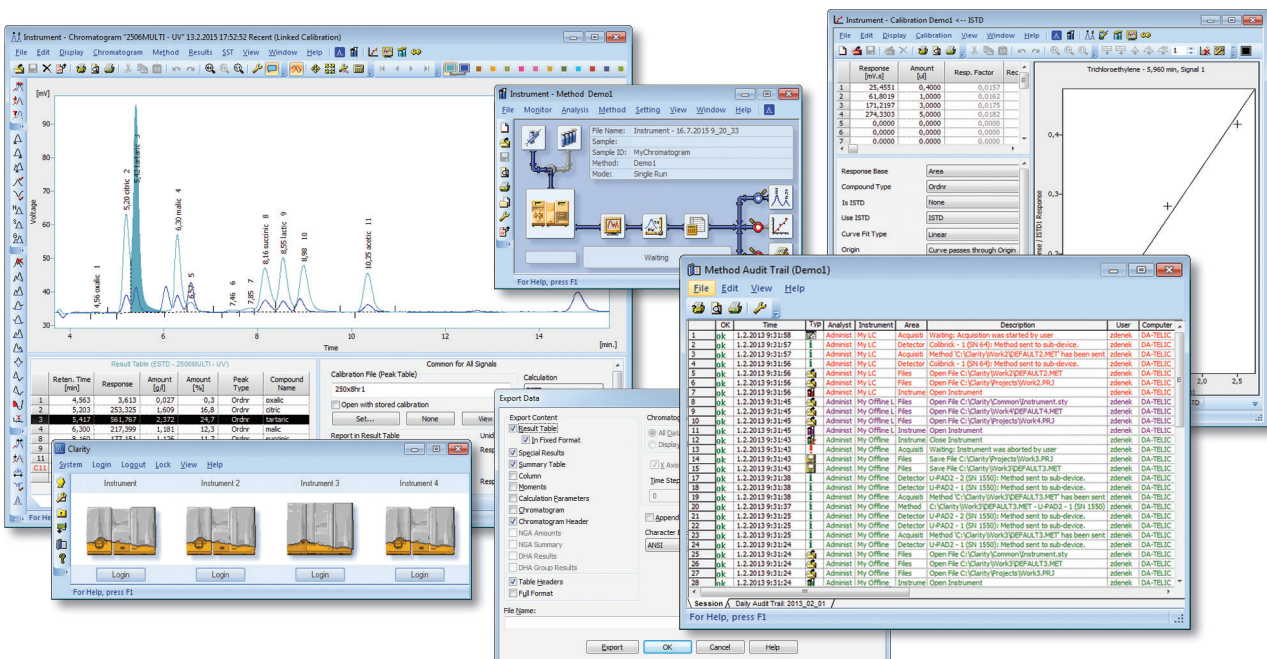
Instrument - Chromatogram "2506MULTI - UV" 13.2.2015 17:52:52 Recent (Linked Calibration)

File Edit Display Chromatogram Method Results SST View Window Help

[mV]

Voltage

4,56 oxalic 1
5,20 citric 2
5,42 tartaric 3
6,30 malic 4
6,57 5
7,46 6
7,85 7
8,16 succinic 8
8,55 lactic 9
8,98 10
10,35 acetic 11

Time [min.]

Result Table (ESTD - 2506MULTI - UV)

| | Reten. Time [min] | Response | Amount [g/l] | Amount [%] | Peak Type | Compound Name |
|---|---|---|---|---|---|---|
| 1 | 4,963 | 3,613 | 0,027 | 0,3 | Ordnr | oxalic |
| 2 | 5,203 | 253,325 | 1,609 | 16,8 | Ordnr | citric |
| 3 | 5,417 | 561,767 | 2,372 | 24,7 | Ordnr | tartaric |
| 4 | 6,300 | 217,399 | 1,181 | 12,3 | Ordnr | malic |

Common for All Signals

Calibration File (Peak Table)
250x8hr1
Open with stored calibration
Set... None View
Report in Result Table
Calculation

For Help

Clarity

System Login Logout Lock View Help

Instrument Instrument 2 Instrument 3 Instrument 4

Login Login Login Login

For Help, press F1

Instrument - Method Demo1

File Monitor Analysis Method Setting View Window Help

File Name: Instrument - 16.7.2015 9_20_33
Sample:
Sample ID: MyChromatogram
Method: Demo1
Mode: Single Run

Waiting

For Help, press F1

Instrument - Calibration Demo1 <-- ISTD

File Edit Display Calibration View Window Help

| | Response [mV.s] | Amount [ul] | Resp. Factor | Rec |
|---|---|---|---|---|
| 1 | 25,4551 | 0,4000 | 0,0157 | |
| 2 | 61,8019 | 1,0000 | 0,0162 | |
| 3 | 171,2197 | 3,0000 | 0,0175 | |
| 4 | 274,3303 | 5,0000 | 0,0182 | |
| 5 | 0,0000 | 0,0000 | 0,0000 | |
| 6 | 0,0000 | 0,0000 | 0,0000 | |
| 7 | 0,0000 | 0,0000 | 0,0000 | |

Trichloroethylene - 5,960 min, Signal 1

Response Base: Area
Compound Type: Ordnr
Is ISTD: None
Use ISTD: ISTD
Curve Fit Type: Linear
Origin: Curve passes through Origin

0,4
0,3
2,0 2,5

Method Audit Trail (Demo1)

File Edit View Help

| | OK | Time | TYP | Analyst | Instrument | Area | Description | User | Computer |
|---|---|---|---|---|---|---|---|---|---|
| 1 | ok | 1.2.2013 9:31:58 | | Administ | My LC | Acquisiti | Waiting: Acquisition was started by user | zdenek | DA-TELIC |
| 2 | ok | 1.2.2013 9:31:57 | | Administ | My LC | Detector | Colibrick - 1 (SN 64): Method sent to sub-device. | zdenek | DA-TELIC |
| 3 | ok | 1.2.2013 9:31:57 | | Administ | My LC | Acquisiti | Method 'C:\Clarity\Work2\DEFAULT2.MET' has been sent | zdenek | DA-TELIC |
| 4 | ok | 1.2.2013 9:31:56 | | Administ | My LC | Detector | Colibrick - 1 (SN 64): Method sent to sub-device. | zdenek | DA-TELIC |
| 5 | ok | 1.2.2013 9:31:56 | | Administ | My LC | Files | Open File C:\Clarity\Work2\DEFAULT2.MET | zdenek | DA-TELIC |
| 6 | ok | 1.2.2013 9:31:56 | | Administ | My LC | Files | Open File C:\Clarity\Projects\Work2.PRJ | zdenek | DA-TELIC |
| 7 | ok | 1.2.2013 9:31:56 | | Administ | My LC | Instrume | Open Instrument | zdenek | DA-TELIC |
| 8 | ok | 1.2.2013 9:31:45 | | Administ | My Offline L | Files | Open File C:\Clarity\Common\Instrument.sty | zdenek | DA-TELIC |
| 9 | ok | 1.2.2013 9:31:45 | | Administ | My Offline L | Files | Open File C:\Clarity\Work4\DEFAULT4.MET | zdenek | DA-TELIC |
| 10 | ok | 1.2.2013 9:31:45 | | Administ | My Offline L | Files | Open File C:\Clarity\Projects\Work4.PRJ | zdenek | DA-TELIC |
| 11 | ok | 1.2.2013 9:31:45 | | Administ | My Offline L | Instrume | Open Instrument | zdenek | DA-TELIC |
| 12 | ok | 1.2.2013 9:31:43 | | Administ | My Offline | Instrume | Close Instrument | zdenek | DA-TELIC |
| 13 | ok | 1.2.2013 9:31:43 | | Administ | My Offline | Acquisiti | Waiting: Instrument was aborted by user | zdenek | DA-TELIC |
| 14 | ok | 1.2.2013 9:31:43 | | Administ | My Offline | Files | Save File C:\Clarity\Projects\Work3.PRJ | zdenek | DA-TELIC |
| 15 | ok | 1.2.2013 9:31:43 | | Administ | My Offline | Files | Save File C:\Clarity\Work3\DEFAULT3.MET | zdenek | DA-TELIC |
| 16 | ok | 1.2.2013 9:31:38 | | Administ | My Offline | Detector | U-PAD2 - 2 (SN 1550): Method sent to sub-device. | zdenek | DA-TELIC |
| 17 | ok | 1.2.2013 9:31:38 | | Administ | My Offline | Detector | U-PAD2 - 1 (SN 1550): Method sent to sub-device. | zdenek | DA-TELIC |
| 18 | ok | 1.2.2013 9:31:38 | | Administ | My Offline | Acquisiti | Method 'C:\Clarity\Work3\DEFAULT3.MET' has been sent | zdenek | DA-TELIC |
| 19 | ok | 1.2.2013 9:31:37 | | Administ | My Offline | Method | C:\Clarity\Work3\DEFAULT3.MET - U-PAD2 - 1 (SN 1550) | zdenek | DA-TELIC |
| 20 | ok | 1.2.2013 9:31:25 | | Administ | My Offline | Detector | U-PAD2 - 2 (SN 1550): Method sent to sub-device. | zdenek | DA-TELIC |
| 21 | ok | 1.2.2013 9:31:25 | | Administ | My Offline | Detector | U-PAD2 - 1 (SN 1550): Method sent to sub-device. | zdenek | DA-TELIC |
| 22 | ok | 1.2.2013 9:31:25 | | Administ | My Offline | Acquisiti | Method 'C:\Clarity\Work3\DEFAULT3.MET' has been sent | zdenek | DA-TELIC |
| 23 | ok | 1.2.2013 9:31:24 | | Administ | My Offline | Files | Open File C:\Clarity\Common\Instrument.sty | zdenek | DA-TELIC |
| 24 | ok | 1.2.2013 9:31:24 | | Administ | My Offline | Files | Open File C:\Clarity\Work3\DEFAULT3.MET | zdenek | DA-TELIC |
| 25 | ok | 1.2.2013 9:31:24 | | Administ | My Offline | Files | Open File C:\Clarity\Projects\Work3.PRJ | zdenek | DA-TELIC |
| 26 | ok | 1.2.2013 9:31:24 | | Administ | My Offline | Instrume | Open Instrument | zdenek | DA-TELIC |

Session / Daily Audit Trail: 2013_02_01

For Help, press F1

Export Data

Export Content
Result Table
In Fixed Format
Special Results
Summary Table
Column
Moments
Calculation Parameters
Chromatogram
Chromatogram Header
NGA Amounts
NGA Summary
DHA Results
DHA Group Results
Table Headers
Full Format

Chromatog
All Data
Display
X Axis
Time Step
0
Append
Character
ANSI

File Name:

Export OK Cancel Help